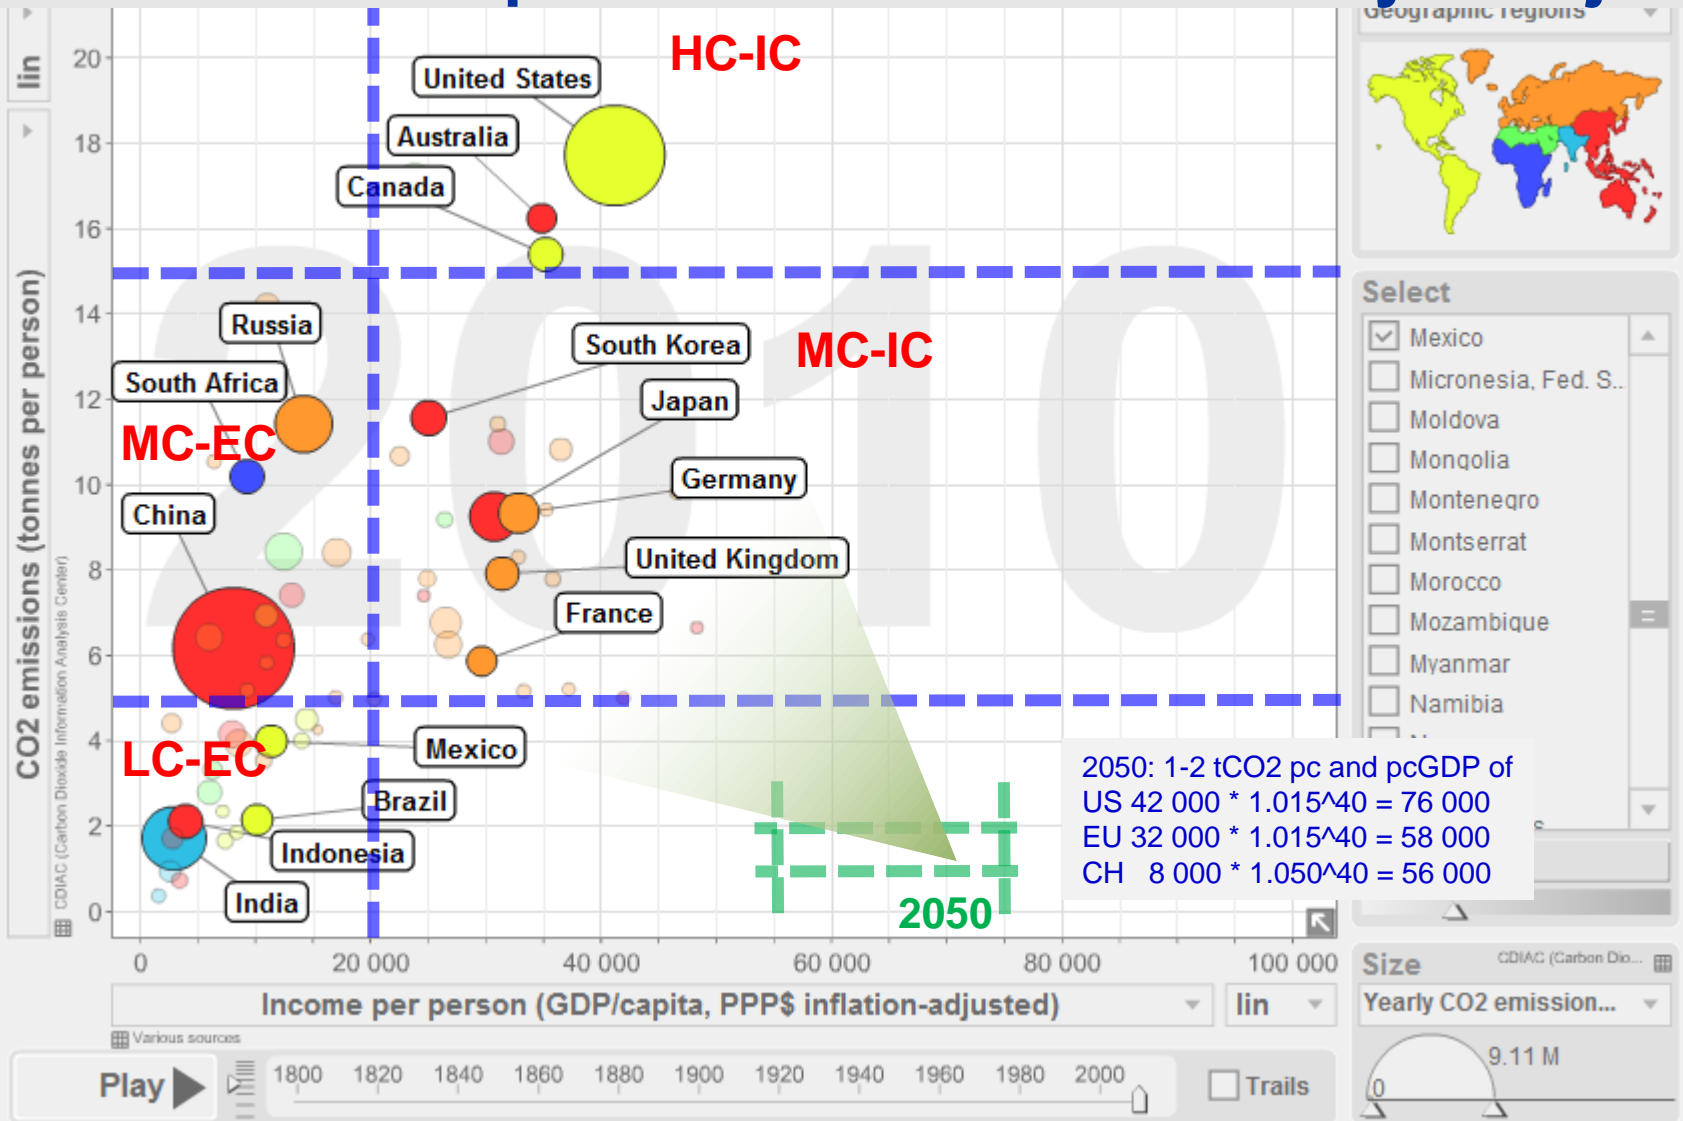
lin

Geographic regions

20
18
16
14
12
10
8
6
4
2
0

CO2 emissions (tonnes per person)
CDIAC (Carbon Dioxide Information Analysis Center)

HC-IC
United States
Australia
Canada
Russia
South Africa
MC-EC
China
South Korea
MC-IC
Japan
Germany
United Kingdom
France
Mexico
LC-EC
Brazil
Indonesia
India
2050
2010

2050: 1-2 tCO2 pc and pcGDP of
US 42 000 * 1.015^40 = 76 000
EU 32 000 * 1.015^40 = 58 000
CH 8 000 * 1.050^40 = 56 000

Select
Mexico
Micronesia, Fed. S..
Moldova
Mongolia
Montenegro
Montserrat
Morocco
Mozambique
Myanmar
Namibia

0
20 000
40 000
60 000
80 000
100 000
Income per person (GDP/capita, PPP$ inflation-adjusted)
lin
Various sources

Size
CDIAC (Carbon Dio...
Yearly CO2 emission...
9.11 M
0

Play
1800
1820
1840
1860
1880
1900
1920
1940
1960
1980
2000
Trails